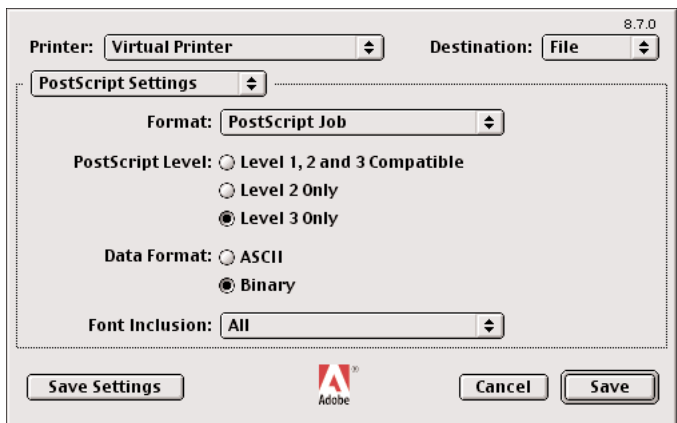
8.7.0

Printer: Virtual Printer

Destination: File

PostScript Settings

Format: PostScript Job

PostScript Level: Level 1, 2 and 3 Compatible

Level 2 Only

Level 3 Only

Data Format: ASCII

Binary

Font Inclusion: All

Save Settings

Adobe

Cancel

Save